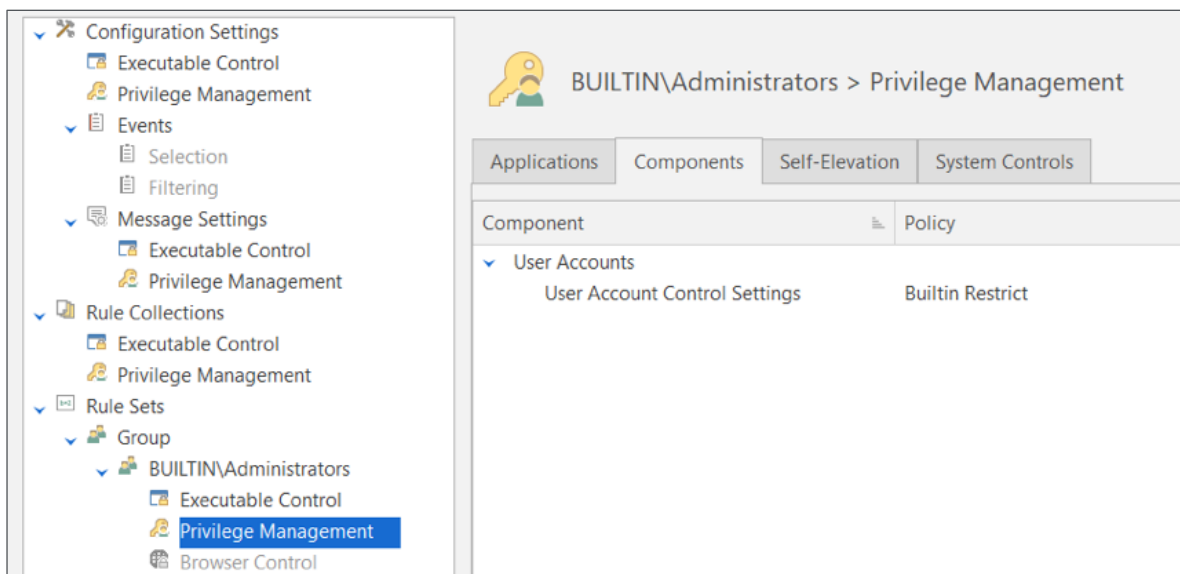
Configuration Settings
Executable Control
Privilege Management
Events
Selection
Filtering
Message Settings
Executable Control
Privilege Management
Rule Collections
Executable Control
Privilege Management
Rule Sets
Group
BUILTIN\Administrators
Executable Control
Privilege Management
Browser Control

BUILTIN\Administrators > Privilege Management

Applications | Components | Self-Elevation | System Controls

| Component | Policy |
|---|---|
| User Accounts | |
| User Account Control Settings | Builtin Restrict |